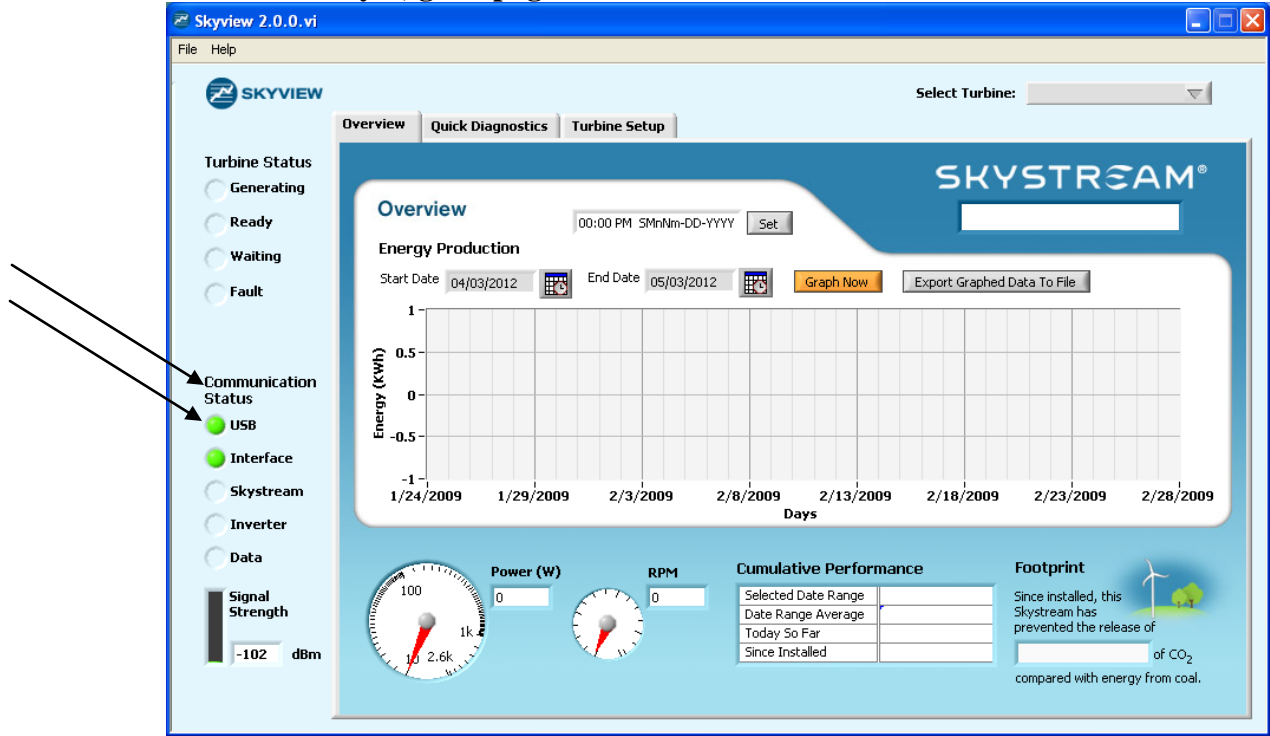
Skyview 2.0.0.vi

File Help

SKYVIEW

Select Turbine:

Overview | Quick Diagnostics | Turbine Setup

SKYSTREAM®

Turbine Status
Generating
Ready
Waiting
Fault

Communication Status
USB
Interface
Skystream
Inverter
Data

Signal Strength
-102 dBm

Overview

00:00 PM SMnNm-DD-YYYY Set

Energy Production

Start Date 04/03/2012 End Date 05/03/2012 Graph Now Export Graphed Data To File

Energy (KWh)
1
0.5
0
-0.5
-1

1/24/2009 1/29/2009 2/3/2009 2/8/2009 2/13/2009 2/18/2009 2/23/2009 2/28/2009
Days

100
1k
10 2.6k

Power (W)
0

RPM
0

Cumulative Performance

| Selected Date Range | |
|---|---|
| Date Range Average | |
| Today So Far | |
| Since Installed | |

Footprint
Since installed, this Skystream has prevented the release of
of $CO_2$
compared with energy from coal.